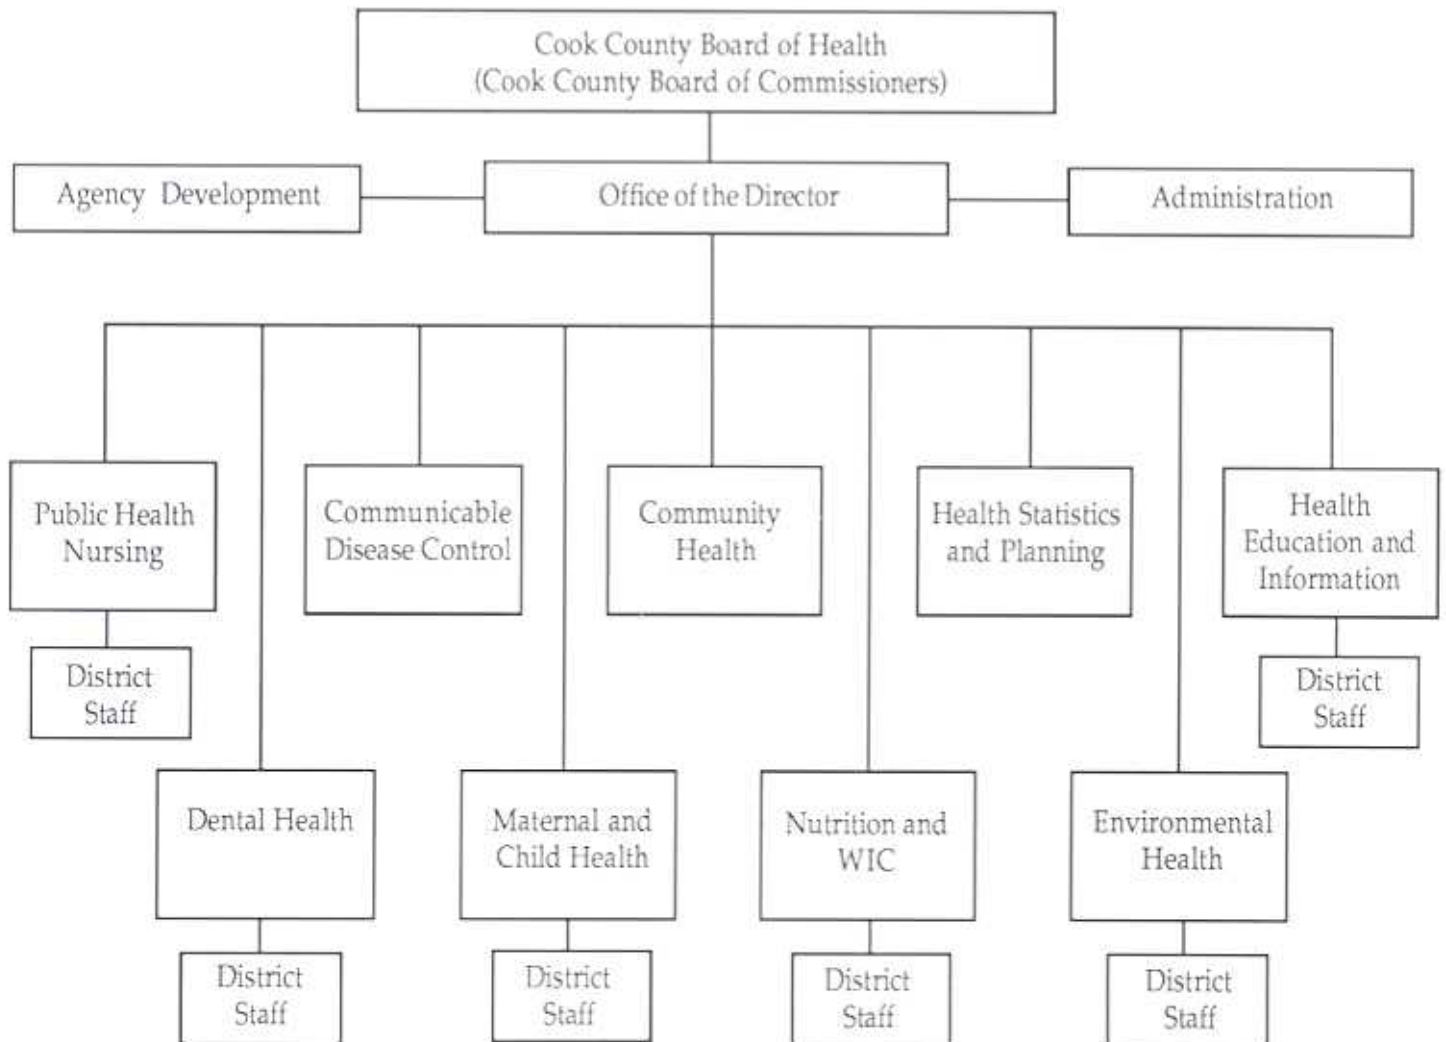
Cook County Board of Health
(Cook County Board of Commissioners)

Agency Development

Office of the Director

Administration

Public Health Nursing

District Staff

Communicable Disease Control

Community Health

Health Statistics and Planning

Health Education and Information

District Staff

Dental Health

District Staff

Maternal and Child Health

District Staff

Nutrition and WIC

District Staff

Environmental Health

District Staff